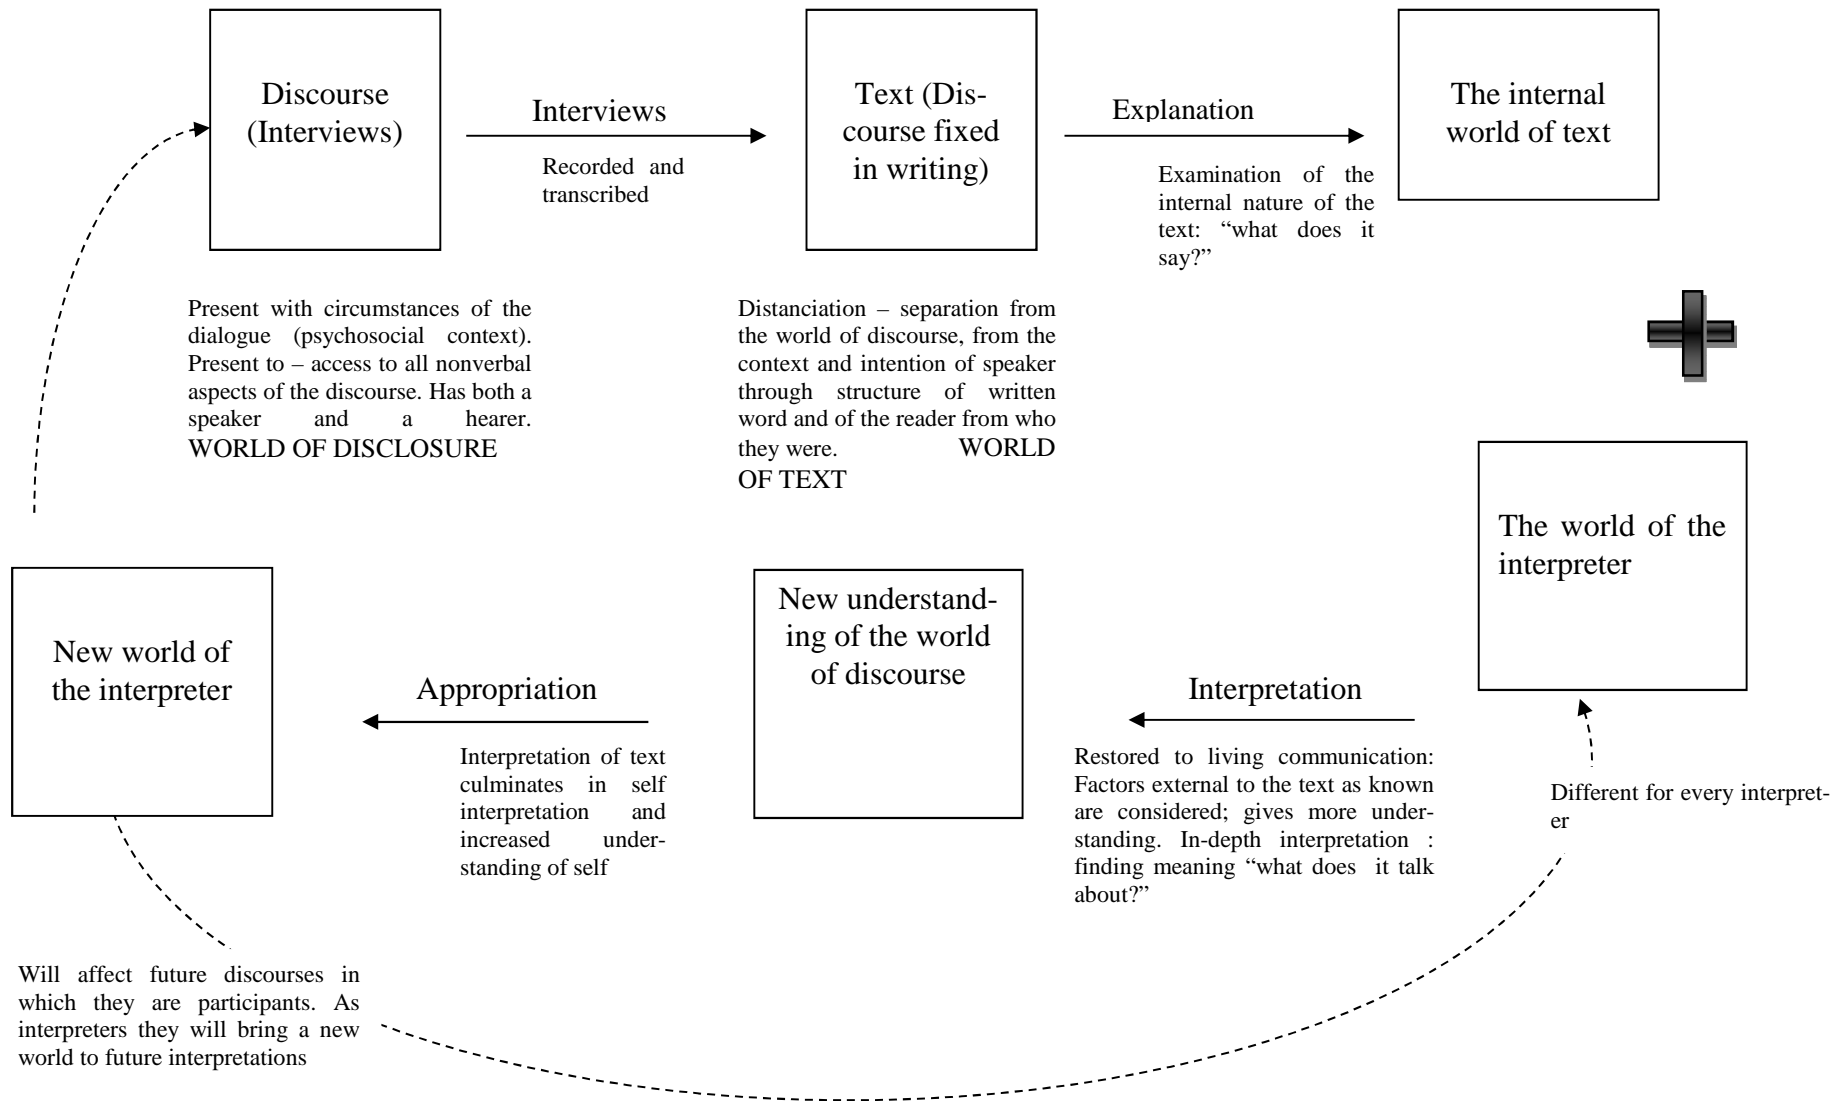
Discourse (Interviews)

Interviews

Recorded and transcribed

Text (Discourse fixed in writing)

Explanation

Examination of the internal nature of the text: "what does it say?"

The internal world of text

Present with circumstances of the dialogue (psychosocial context). Present to – access to all nonverbal aspects of the discourse. Has both a speaker and a hearer. WORLD OF DISCLOSURE

Distanciation – separation from the world of discourse, from the context and intention of speaker through structure of written word and of the reader from who they were. WORLD OF TEXT

The world of the interpreter

New world of the interpreter

Appropriation

Interpretation of text culminates in self interpretation and increased understanding of self

New understanding of the world of discourse

Interpretation

Restored to living communication: Factors external to the text as known are considered; gives more understanding. In-depth interpretation : finding meaning "what does it talk about?"

Different for every interpreter

Will affect future discourses in which they are participants. As interpreters they will bring a new world to future interpretations